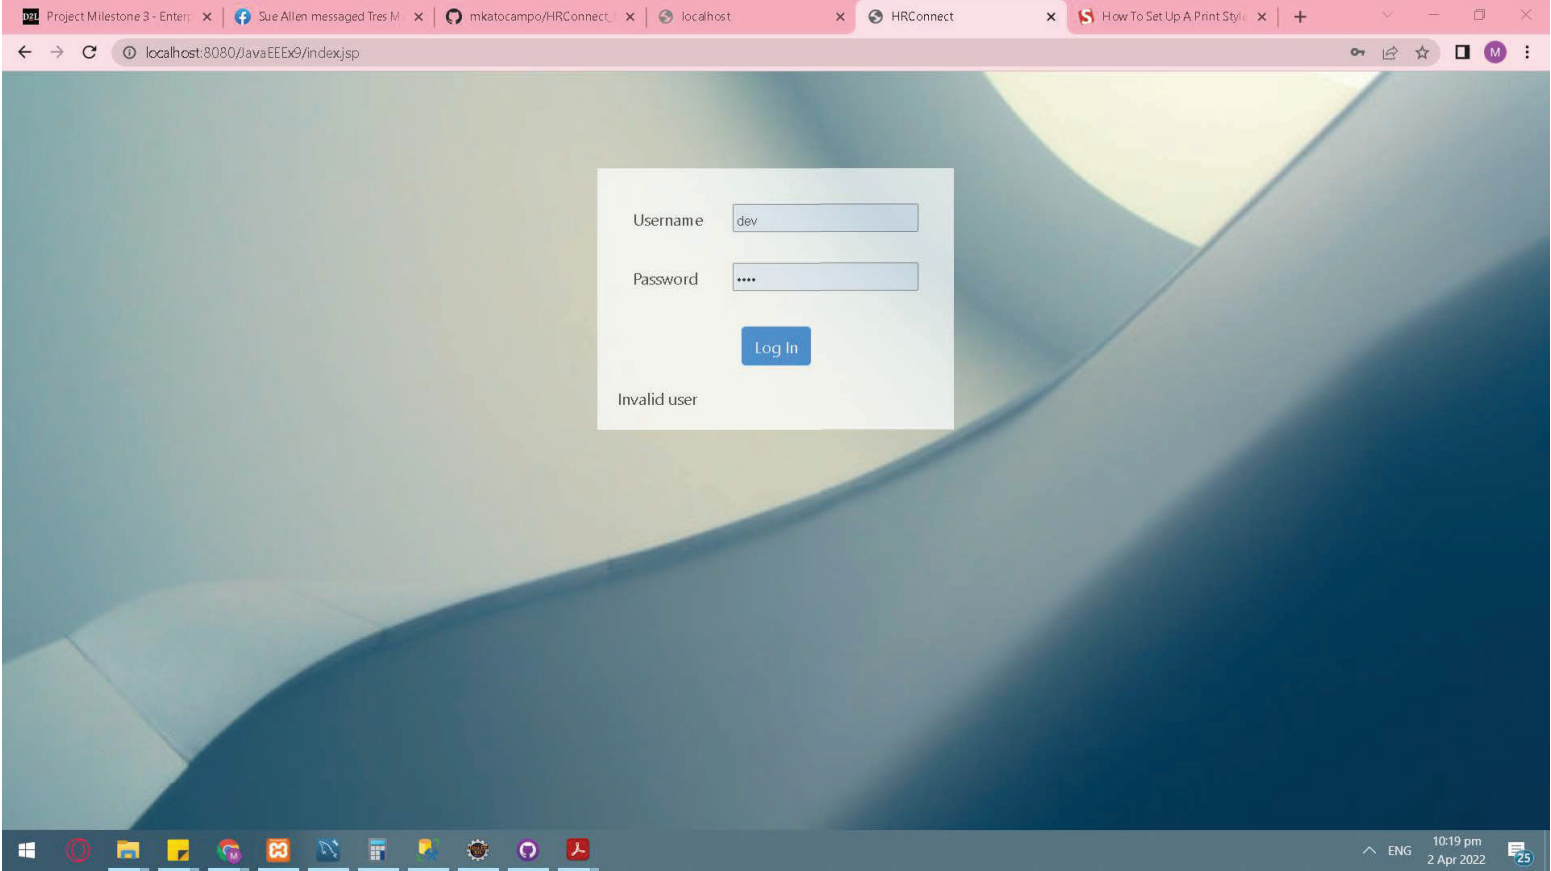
D2L Project Milestone 3 - Enterp ×
Sue Allen messaged Tres M ×
mkatocampo/HRConnect ×
localhost ×
HRConnect ×
How To Set Up A Print Styl ×
+

localhost:8080/JavaEEEx9/index.jsp

M

Username dev

Password ••••

Log In

Invalid user

ENG 10:19 pm 2 Apr 2022 25